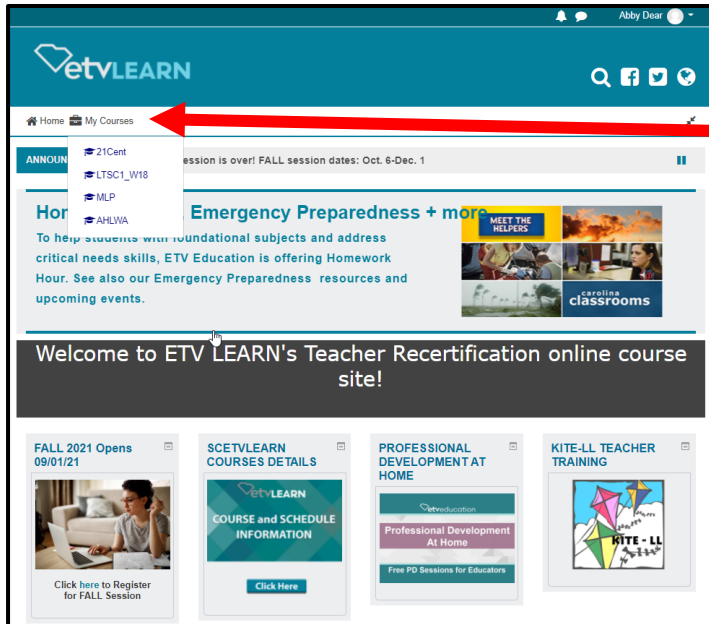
Abby Dear

etvLEARN

Home My Courses

21Cent
LTSC1_W18
MLP
AHLWA

ANNOUN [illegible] ession is over! FALL session dates: Oct. 6-Dec. 1

Hom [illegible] Emergency Preparedness + more

To help students with foundational subjects and address critical needs skills, ETV Education is offering Homework Hour. See also our Emergency Preparedness resources and upcoming events.

MEET THE HELPERS

carolina classrooms

Welcome to ETV LEARN's Teacher Recertification online course site!

FALL 2021 Opens 09/01/21

Click here to Register for FALL Session

SCETVLEARN COURSES DETAILS

etvLEARN

COURSE and SCHEDULE INFORMATION

Click Here

PROFESSIONAL DEVELOPMENT AT HOME

etveducation

Professional Development At Home

Free PD Sessions for Educators

KITE-LL TEACHER TRAINING

KITE - LL